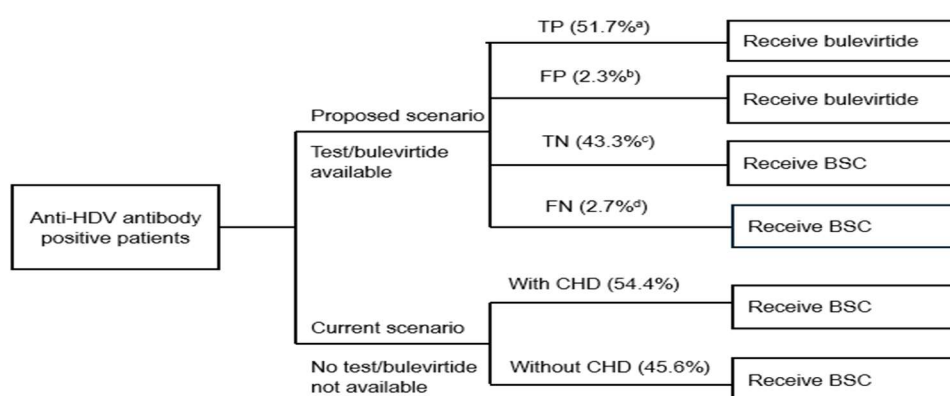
Anti-HDV antibody positive patients

Proposed scenario

Test/bulevirtide available

TP (51.7%$^{a}$)

Receive bulevirtide

FP (2.3%$^{b}$)

Receive bulevirtide

TN (43.3%$^{c}$)

Receive BSC

FN (2.7%$^{d}$)

Receive BSC

Current scenario

No test/bulevirtide not available

With CHD (54.4%)

Receive BSC

Without CHD (45.6%)

Receive BSC